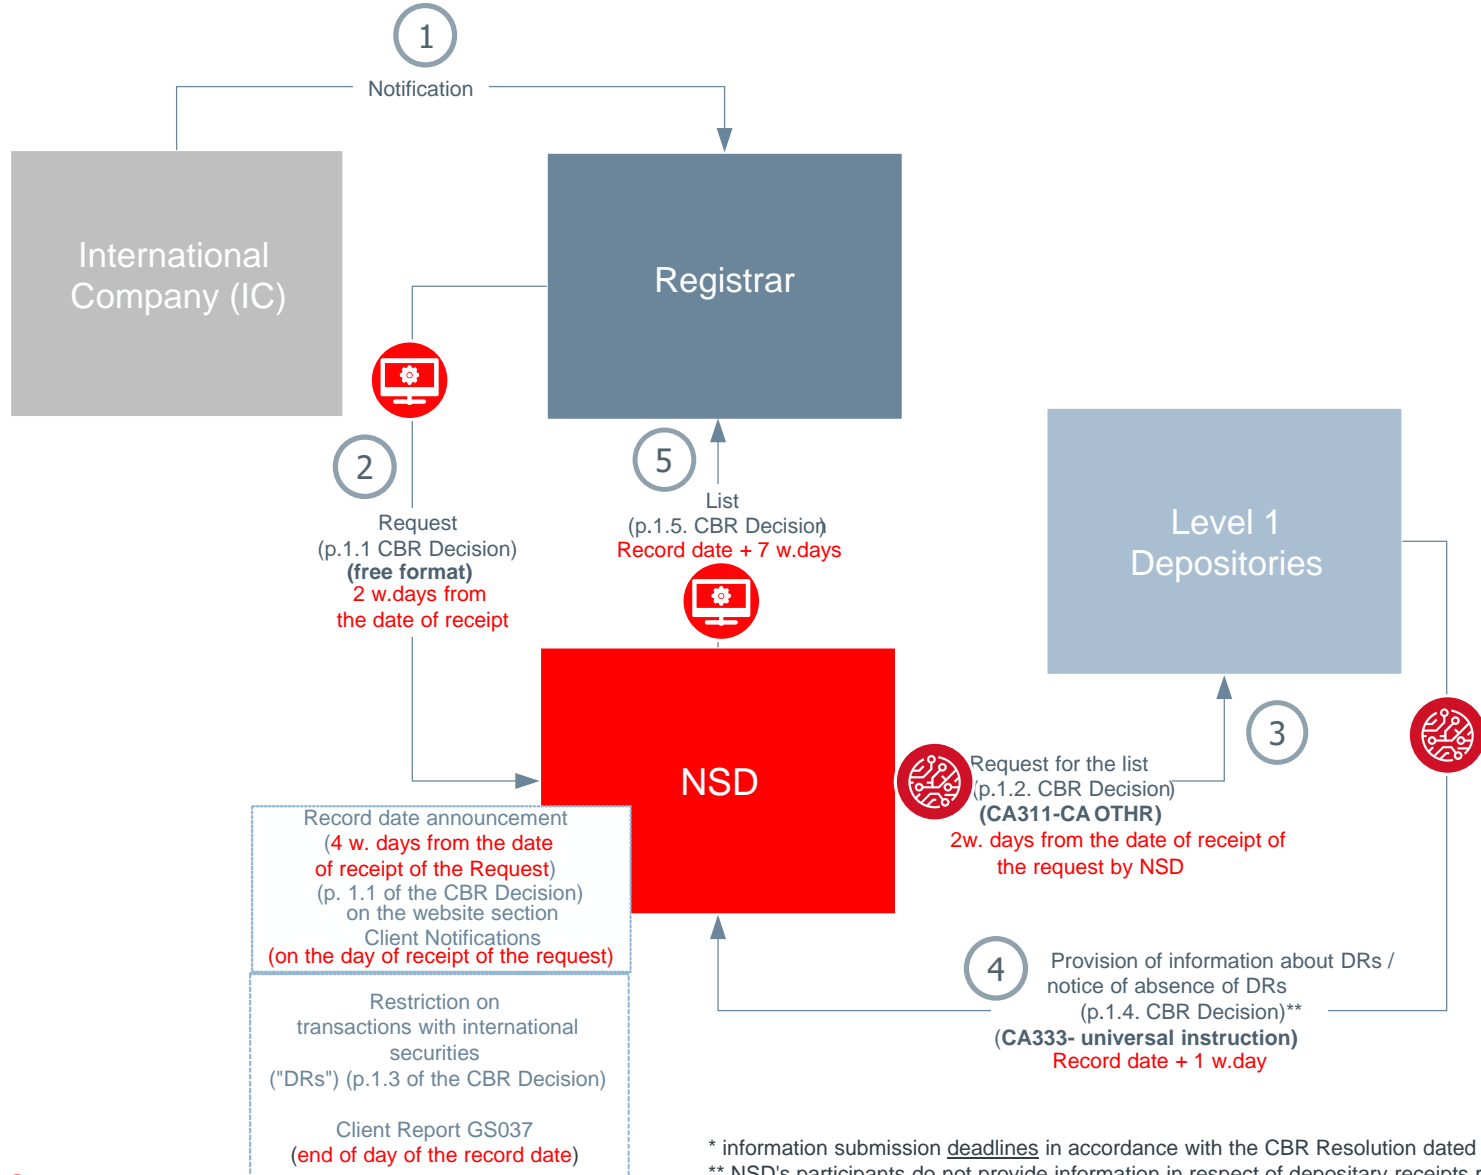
1

Notification

International Company (IC)

Registrar

Level 1 Depositories

2

Request (p.1.1 CBR Decision) (free format) 2 w.days from the date of receipt

5

List (p.1.5. CBR Decision) Record date + 7 w.days

NSD

3

Request for the list (p.1.2. CBR Decision) (CA311-CA OTHR) 2w. days from the date of receipt of the request by NSD

Record date announcement (4 w. days from the date of receipt of the Request) (p. 1.1 of the CBR Decision) on the website section Client Notifications (on the day of receipt of the request)

4

Provision of information about DRs / notice of absence of DRs (p.1.4. CBR Decision)** (CA333- universal instruction) Record date + 1 w.day

Restriction on transactions with international securities ("DRs") (p.1.3 of the CBR Decision)

Client Report GS037 (end of day of the record date)

* information submission deadlines in accordance with the CBR Resolution dated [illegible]
** NSD's participants do not provide information in respect of depositary receipts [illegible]